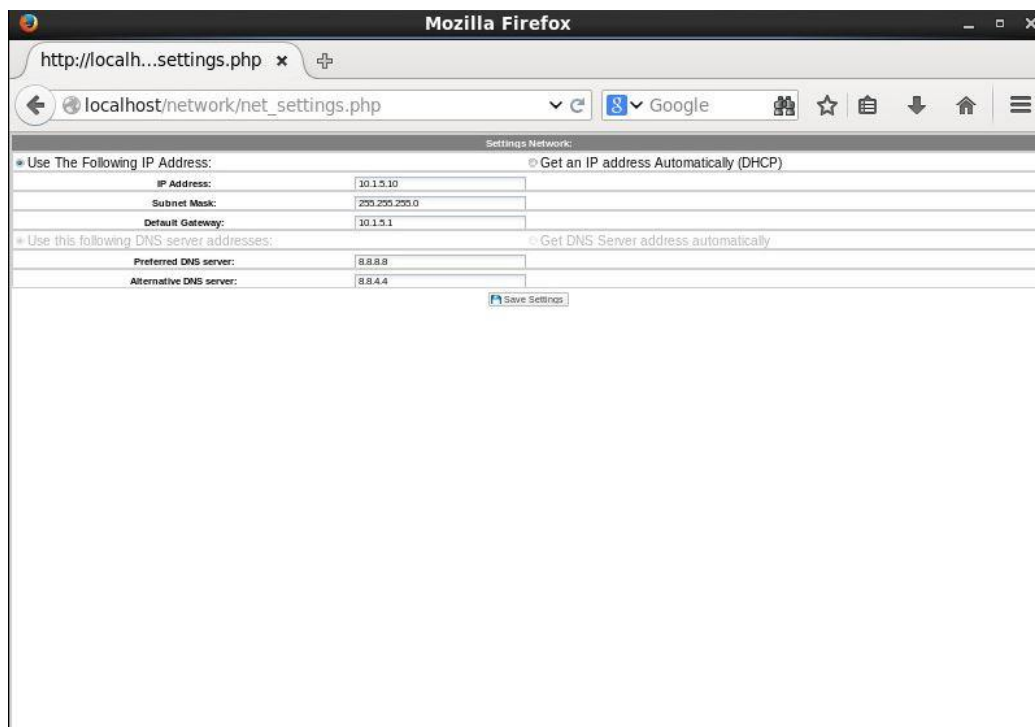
Mozilla Firefox

http://localh...settings.php ×

localhost/network/net_settings.php

Google

Settings Network:

Use The Following IP Address:

Get an IP address Automatically (DHCP)

| | |
|---|---|
| IP Address: | 10.1.5.10 |
| Subnet Mask: | 255.255.255.0 |
| Default Gateway: | 10.1.5.1 |

Use this following DNS server addresses:

Get DNS Server address automatically

| | |
|---|---|
| Preferred DNS server: | 8.8.8.8 |
| Alternative DNS server: | 8.8.4.4 |

Save Settings